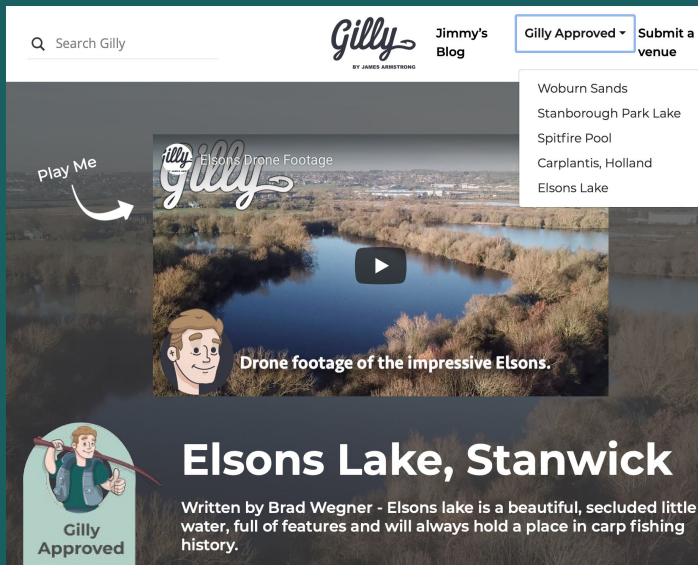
Search Gilly

Gilly
BY JAMES ARMSTRONG

Jimmy's Blog

Gilly Approved

Submit a venue

Woburn Sands
Stanborough Park Lake
Spitfire Pool
Carplantis, Holland
Elsons Lake

Play Me

Gilly Elsons Drone Footage

Gilly

Drone footage of the impressive Elsons.

Gilly Approved

Elsons Lake, Stanwick

Written by Brad Wegner - Elsons lake is a beautiful, secluded little water, full of features and will always hold a place in carp fishing history.